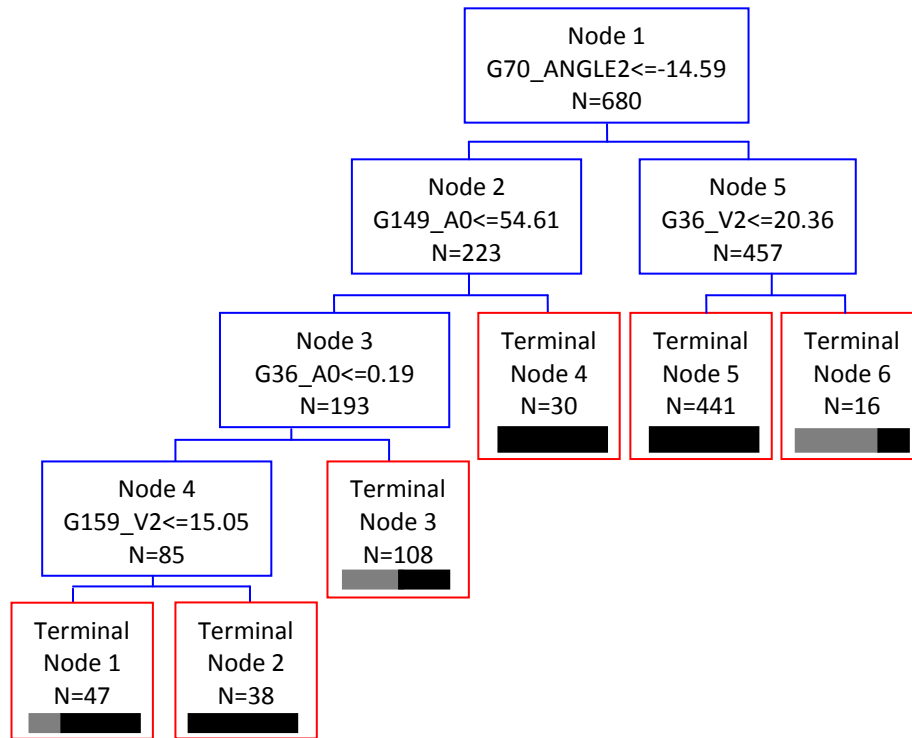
Node 1
G70_ANGLE2<=-14.59
N=680

Node 2
G149_A0<=54.61
N=223

Node 5
G36_V2<=20.36
N=457

Node 3
G36_A0<=0.19
N=193

Terminal
Node 4
N=30

Terminal
Node 5
N=441

Terminal
Node 6
N=16

Node 4
G159_V2<=15.05
N=85

Terminal
Node 3
N=108

Terminal
Node 1
N=47

Terminal
Node 2
N=38